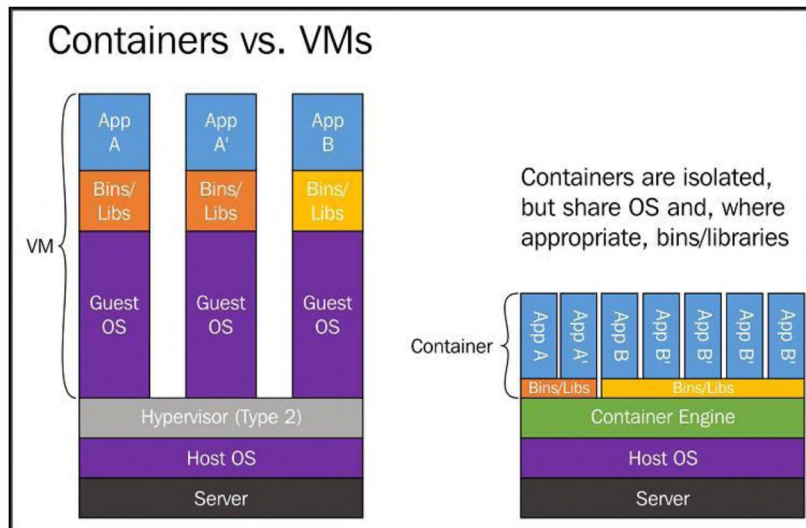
Containers vs. VMs

VM

App A

Bins/ Libs

Guest OS

App A'

Bins/ Libs

Guest OS

App B

Bins/ Libs

Guest OS

Hypervisor (Type 2)

Host OS

Server

Containers are isolated, but share OS and, where appropriate, bins/libraries

Container

App A

App A'

App B

App B'

App B'

App B'

App B'

Bins/Libs

Bins/Libs

Container Engine

Host OS

Server